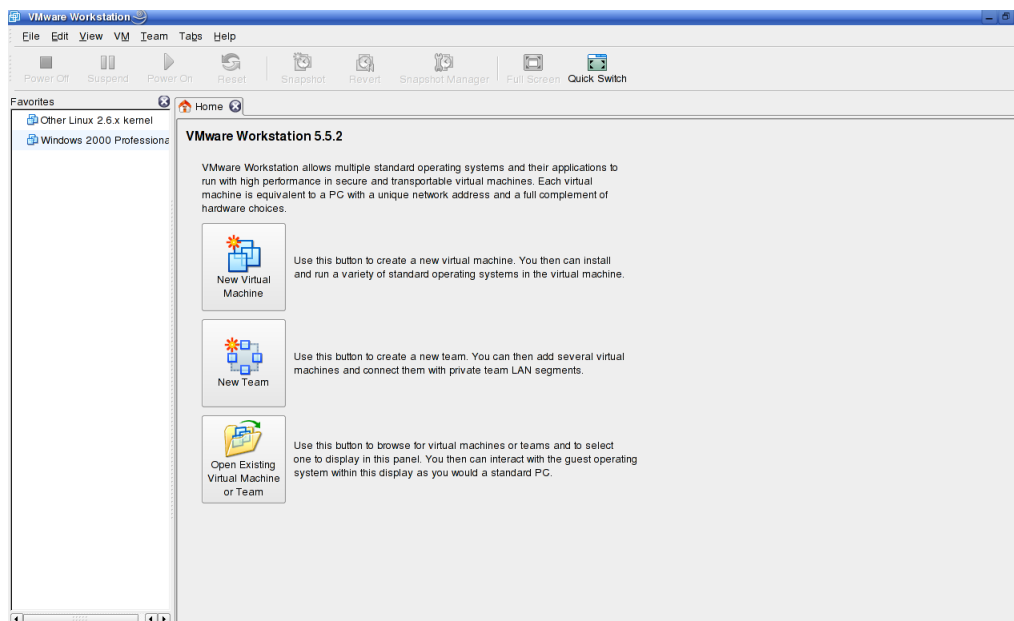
VMware Workstation

File Edit View VM Team Tabs Help

Power Off Suspend Power On Reset Snapshot Revert Snapshot Manager Full Screen Quick Switch

Favorites

Other Linux 2.6.x kernel

Windows 2000 Professiona

Home

VMware Workstation 5.5.2

VMware Workstation allows multiple standard operating systems and their applications to run with high performance in secure and transportable virtual machines. Each virtual machine is equivalent to a PC with a unique network address and a full complement of hardware choices.

New Virtual Machine

Use this button to create a new virtual machine. You then can install and run a variety of standard operating systems in the virtual machine.

New Team

Use this button to create a new team. You can then add several virtual machines and connect them with private team LAN segments.

Open Existing Virtual Machine or Team

Use this button to browse for virtual machines or teams and to select one to display in this panel. You then can interact with the guest operating system within this display as you would a standard PC.